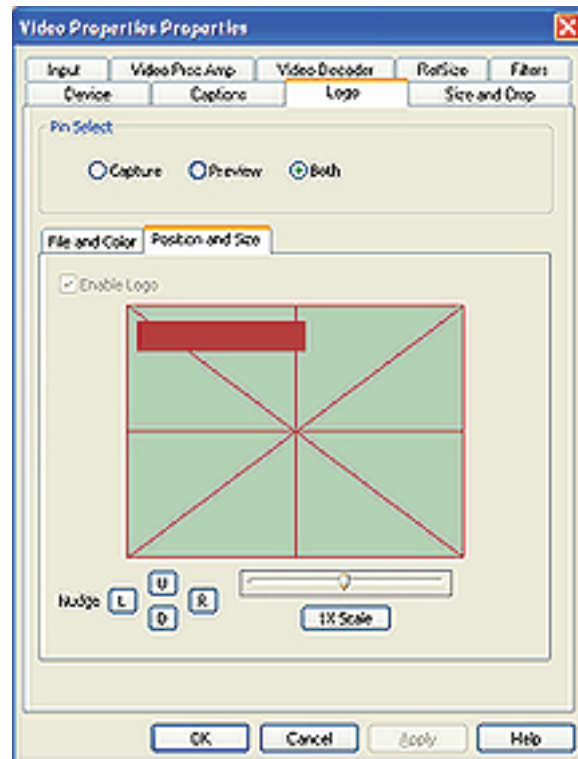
Video Properties Properties

Input | Video Proc Amp | Video Decoder | RefSize | Filters
Device | Captions | Logo | Size and Crop

Pin Select

Capture Preview Both

File and Color | Position and Size

Enable Logo

Nudge L U D R

1X Scale

OK Cancel Apply Help